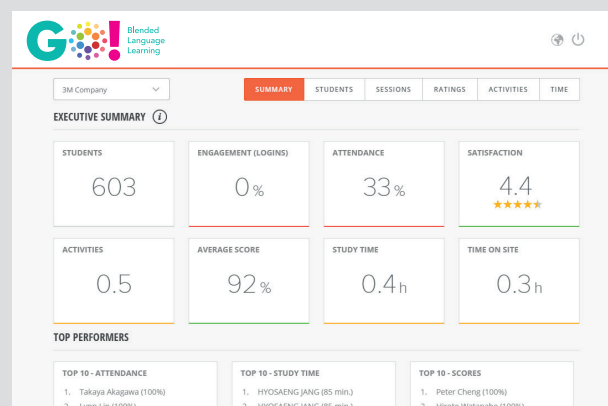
G!

Blended Language Learning

3M Company

SUMMARY | STUDENTS | SESSIONS | RATINGS | ACTIVITIES | TIME

EXECUTIVE SUMMARY

STUDENTS
603

ENGAGEMENT (LOGINS)
0%

ATTENDANCE
33%

SATISFACTION
4.4

ACTIVITIES
0.5

AVERAGE SCORE
92%

STUDY TIME
0.4h

TIME ON SITE
0.3h

TOP PERFORMERS

TOP 10 - ATTENDANCE
1. Takaya Akagawa (100%)
2. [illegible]

TOP 10 - STUDY TIME
1. HYOSAENG JANG (85 min.)
2. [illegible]

TOP 10 - SCORES
1. Peter Cheng (100%)
2. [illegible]